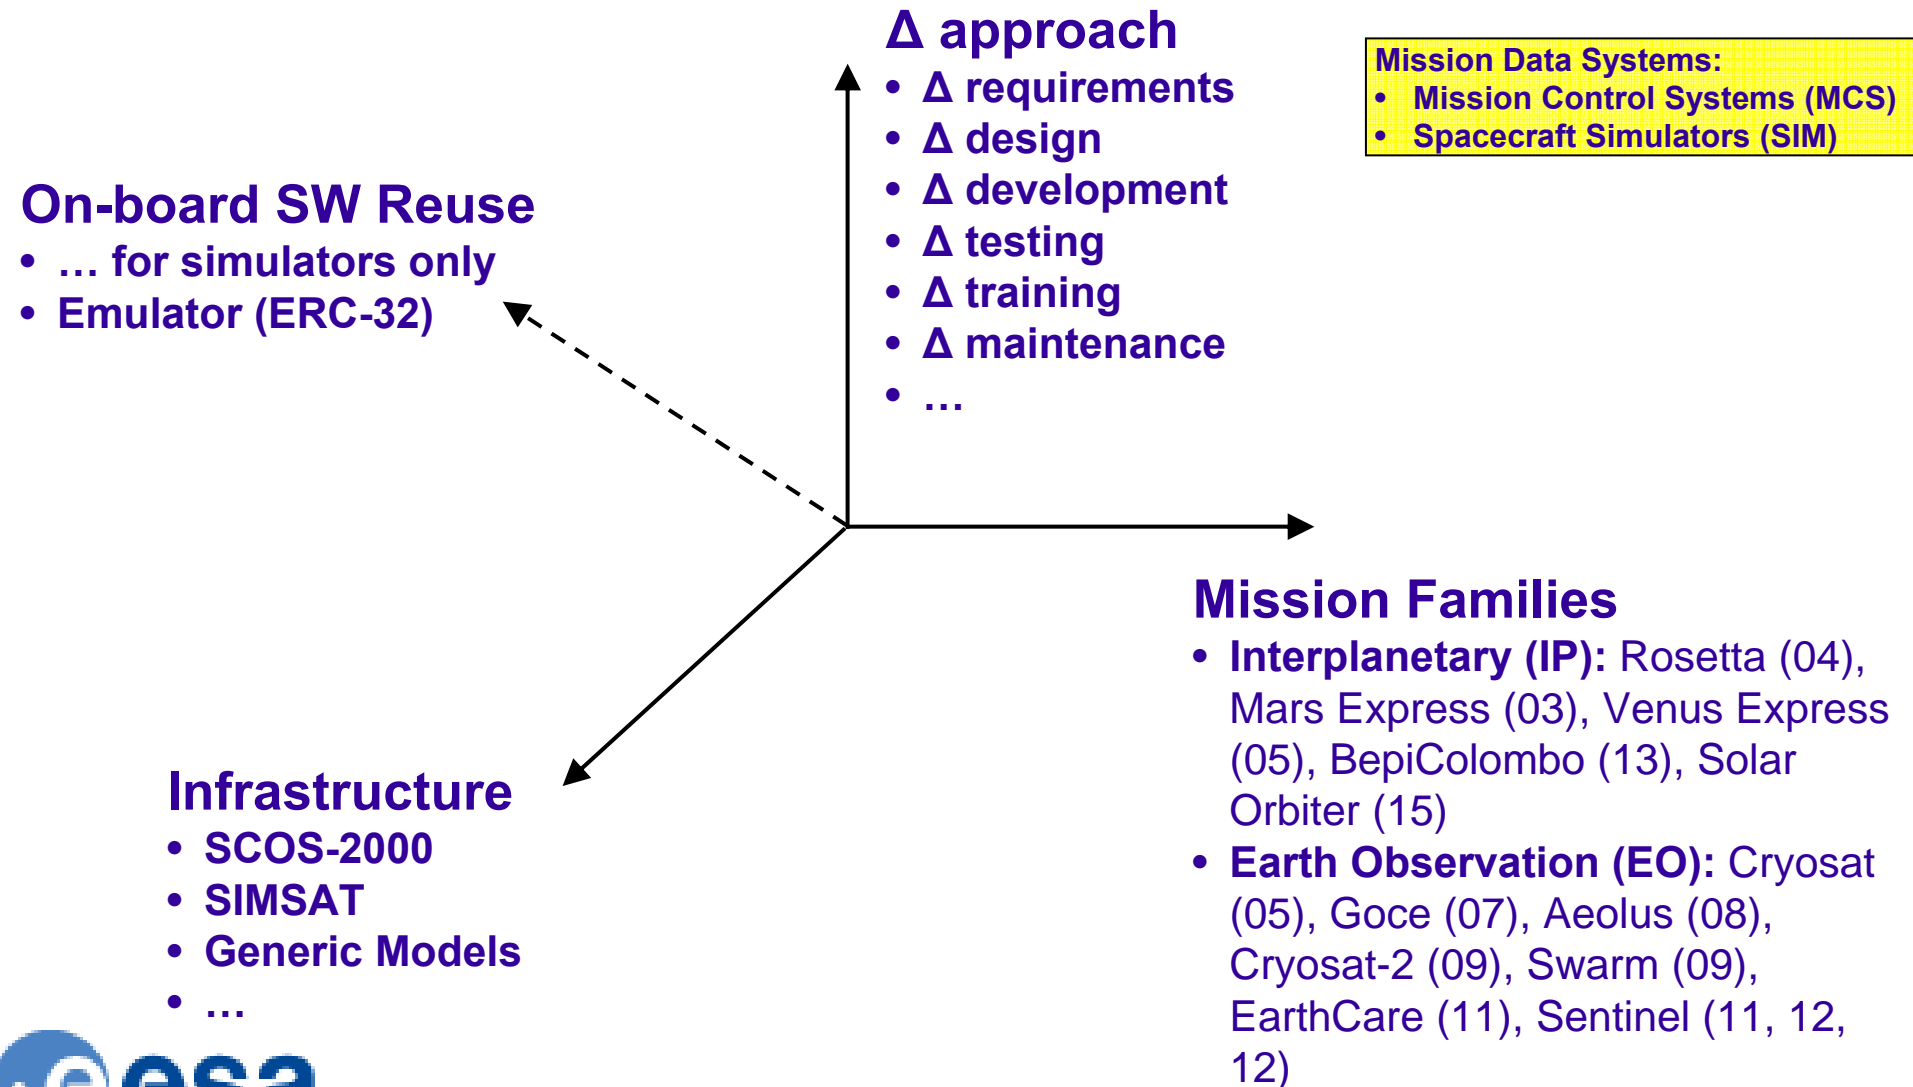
Δ approach
• Δ requirements
• Δ design
• Δ development
• Δ testing
• Δ training
• Δ maintenance
• …

Mission Data Systems:
• Mission Control Systems (MCS)
• Spacecraft Simulators (SIM)

On-board SW Reuse
• … for simulators only
• Emulator (ERC-32)

Mission Families
• Interplanetary (IP): Rosetta (04), Mars Express (03), Venus Express (05), BepiColombo (13), Solar Orbiter (15)
• Earth Observation (EO): Cryosat (05), Goce (07), Aeolus (08), Cryosat-2 (09), Swarm (09), EarthCare (11), Sentinel (11, 12, 12)

Infrastructure
• SCOS-2000
• SIMSAT
• Generic Models
• …

esa